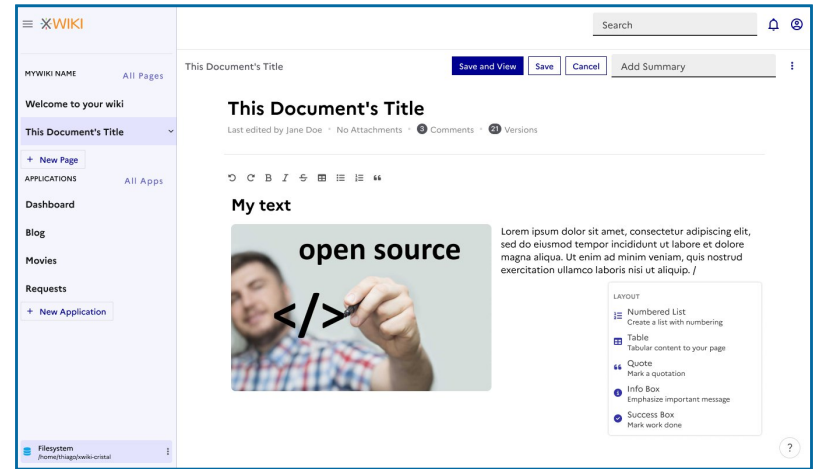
XWIKI

Search

MYWIKI NAME All Pages

Welcome to your wiki

This Document's Title

+ New Page

APPLICATIONS All Apps

Dashboard

Blog

Movies

Requests

+ New Application

Filesystem
/home/thiago/xwiki-cristal

This Document's Title

Save and View Save Cancel Add Summary

This Document's Title

Last edited by Jane Doe • No Attachments • 3 Comments • 21 Versions

B I

My text

open source

</>

Lorem ipsum dolor sit amet, consectetur adipiscing elit, sed do eiusmod tempor incididunt ut labore et dolore magna aliqua. Ut enim ad minim veniam, quis nostrud exercitation ullamco laboris nisi ut aliquip. /

LAYOUT

Numbered List
Create a list with numbering

Table
Tabular content to your page

Quote
Mark a quotation

Info Box
Emphasize important message

Success Box
Mark work done

?